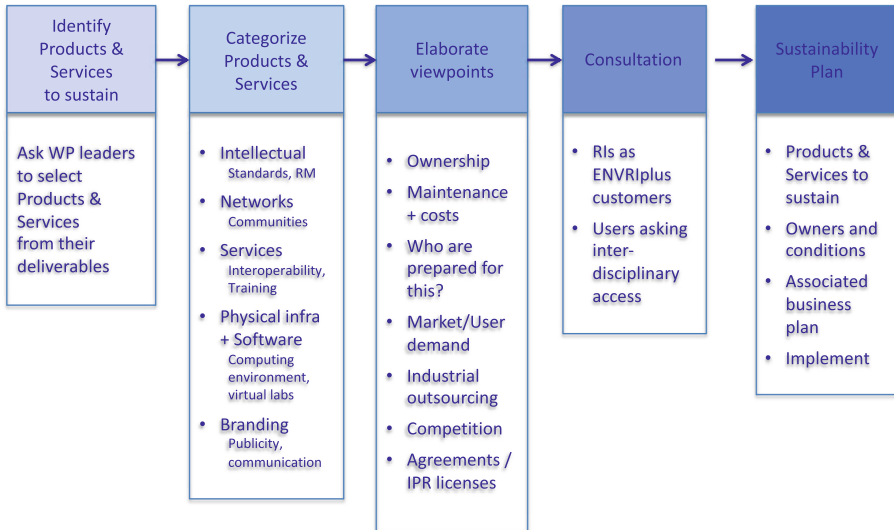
Identify Products & Services to sustain

Ask WP leaders to select Products & Services from their deliverables

Categorize Products & Services

- Intellectual
  Standards, RM
- Networks
  Communities
- Services
  Interoperability, Training
- Physical infra + Software
  Computing environment, virtual labs
- Branding
  Publicity, communication

Elaborate viewpoints

- Ownership
- Maintenance + costs
- Who are prepared for this?
- Market/User demand
- Industrial outsourcing
- Competition
- Agreements / IPR licenses

Consultation

- RIs as ENVRIplus customers
- Users asking inter-disciplinary access

Sustainability Plan

- Products & Services to sustain
- Owners and conditions
- Associated business plan
- Implement